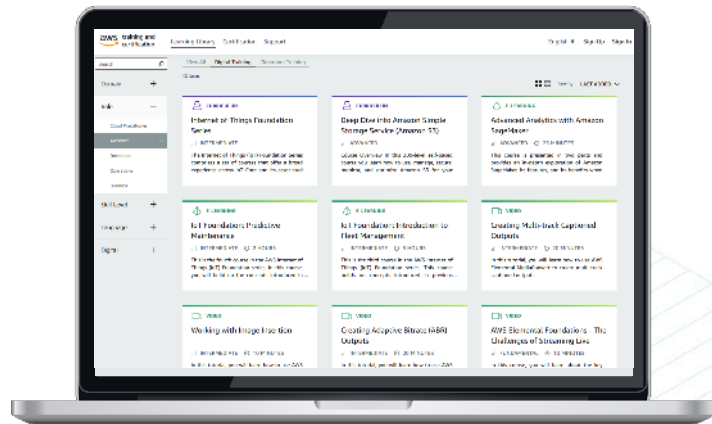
aws training and certification

Learning Library Certification Support

English Sign Up Sign In

View All Digital Training Classroom Training

Domain +

Role −

Cloud Practitioner

Developer

Skill Level +

Language +

Digital +

Internet of Things Foundation Series

INTERMEDIATE

Deep Dive into Amazon Simple Storage Service (Amazon S3)

ADVANCED

E-LEARNING

Advanced Analytics with Amazon SageMaker

ADVANCED 25 MINUTES

E-LEARNING

IoT Foundations: Predictive Maintenance

INTERMEDIATE 2 HOURS

E-LEARNING

IoT Foundations: Introduction to Fleet Management

INTERMEDIATE

VIDEO

Creating Multi-track Captioned Outputs

INTERMEDIATE 20 MINUTES

VIDEO

Working with Image Insertion

INTERMEDIATE

VIDEO

Creating Adaptive Bitrate (ABR) Outputs

INTERMEDIATE

VIDEO

AWS Elemental Foundations - The Challenges of Streaming Live

INTERMEDIATE 15 MINUTES